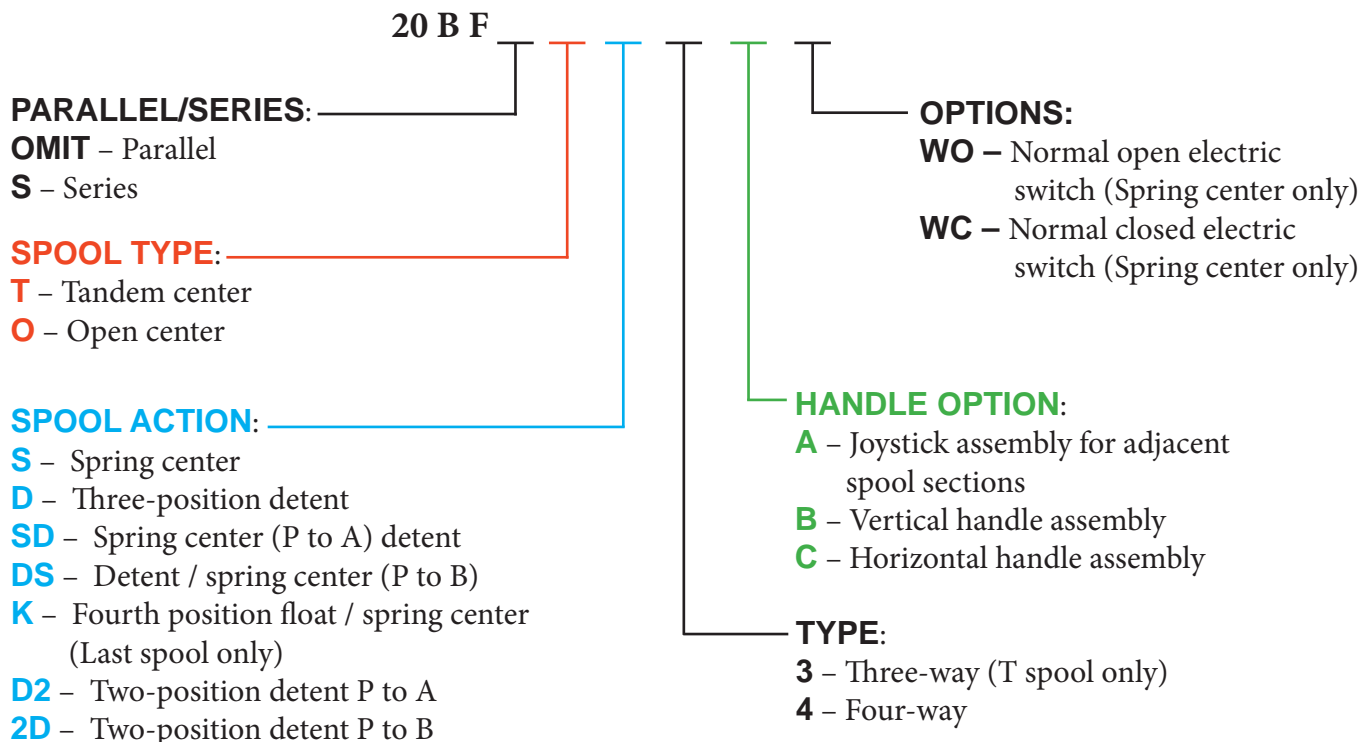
20 B F

PARALLEL/SERIES:
OMIT – Parallel
S – Series

SPOOL TYPE:
T – Tandem center
O – Open center

SPOOL ACTION:
S – Spring center
D – Three-position detent
SD – Spring center (P to A) detent
DS – Detent / spring center (P to B)
K – Fourth position float / spring center (Last spool only)
D2 – Two-position detent P to A
2D – Two-position detent P to B

OPTIONS:
WO – Normal open electric switch (Spring center only)
WC – Normal closed electric switch (Spring center only)

HANDLE OPTION:
A – Joystick assembly for adjacent spool sections
B – Vertical handle assembly
C – Horizontal handle assembly

TYPE:
3 – Three-way (T spool only)
4 – Four-way